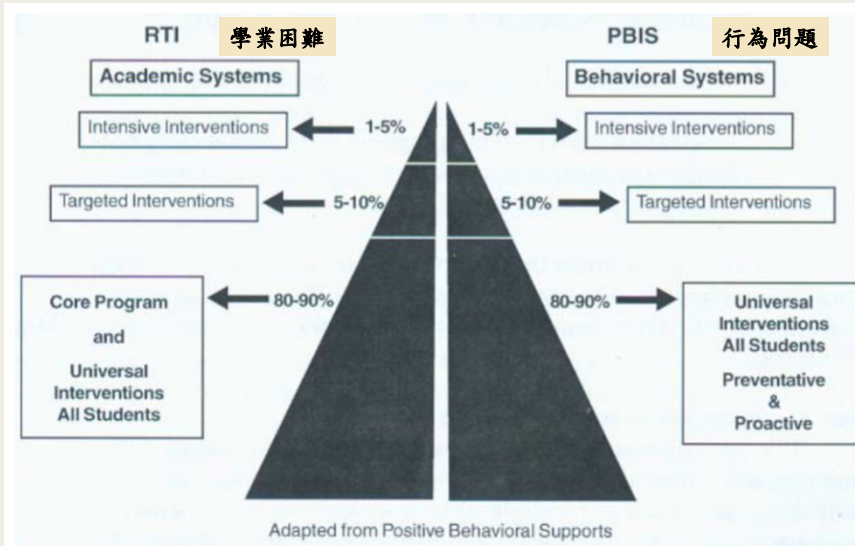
RTI 學業困難

Academic Systems

Intensive Interventions

Targeted Interventions

Core Program

and

Universal Interventions All Students

1-5%

5-10%

80-90%

PBIS 行為問題

Behavioral Systems

1-5%

5-10%

80-90%

Intensive Interventions

Targeted Interventions

Universal Interventions All Students

Preventative & Proactive

Adapted from Positive Behavioral Supports